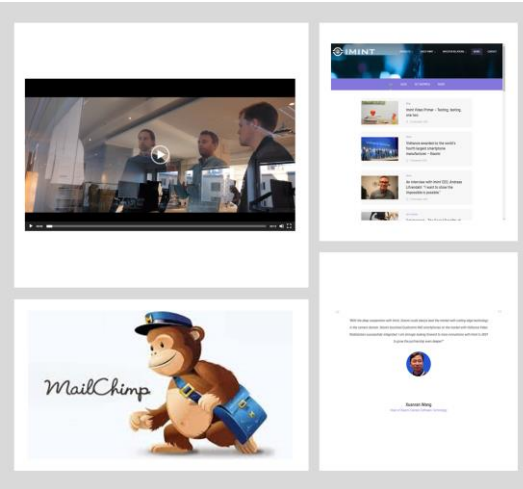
IMINT

Imint Video Primer – Testing, testing, one two

Vidhance awarded to the world's fourth largest smartphone manufacturer – Xiaomi

An Interview with Imint CEO, Andreas Lifvendahl: "I want to show the impossible is possible"

MailChimp

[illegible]